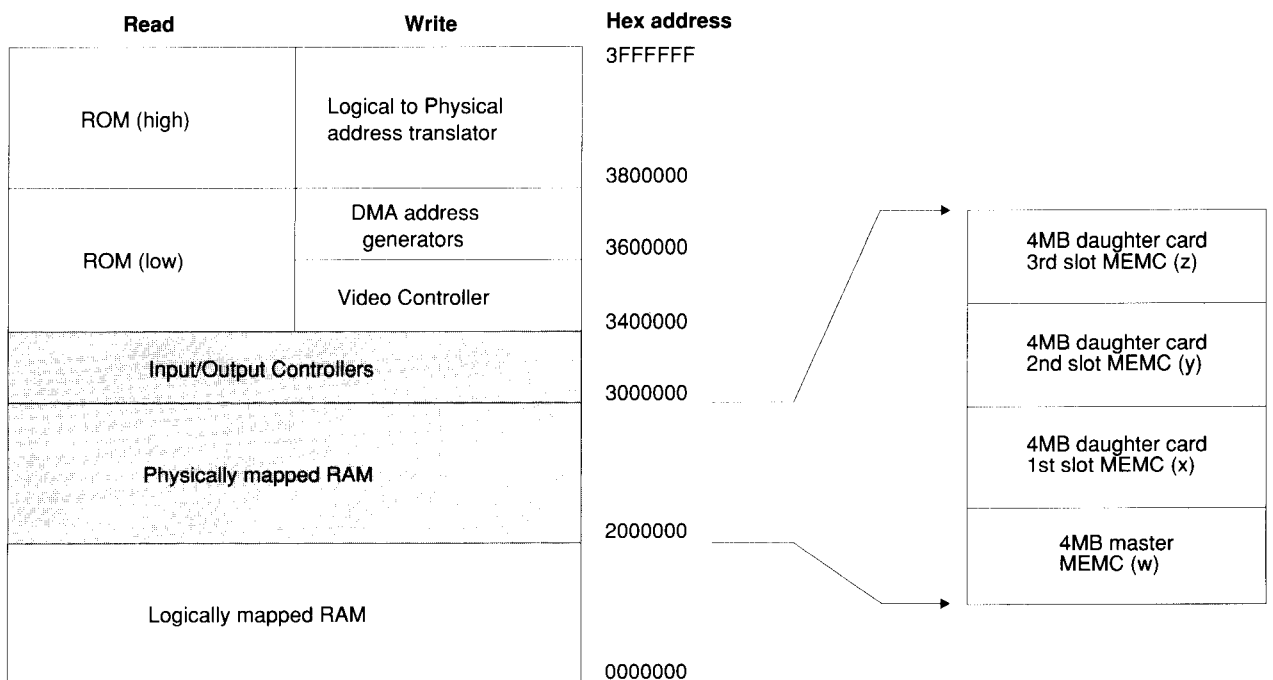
| Read | Write | Hex address |
|---|---|---|
| | | 3FFFFFF |
| ROM (high) | Logical to Physical address translator | |
| | | 3800000 |
| ROM (low) | DMA address generators | 3600000 |
| | Video Controller | |
| | | 3400000 |
| Input/Output Controllers | | |
| | | 3000000 |
| Physically mapped RAM | | |
| | | 2000000 |
| Logically mapped RAM | | |
| | | 0000000 |

4MB daughter card 3rd slot MEMC (z)

4MB daughter card 2nd slot MEMC (y)

4MB daughter card 1st slot MEMC (x)

4MB master MEMC (w)